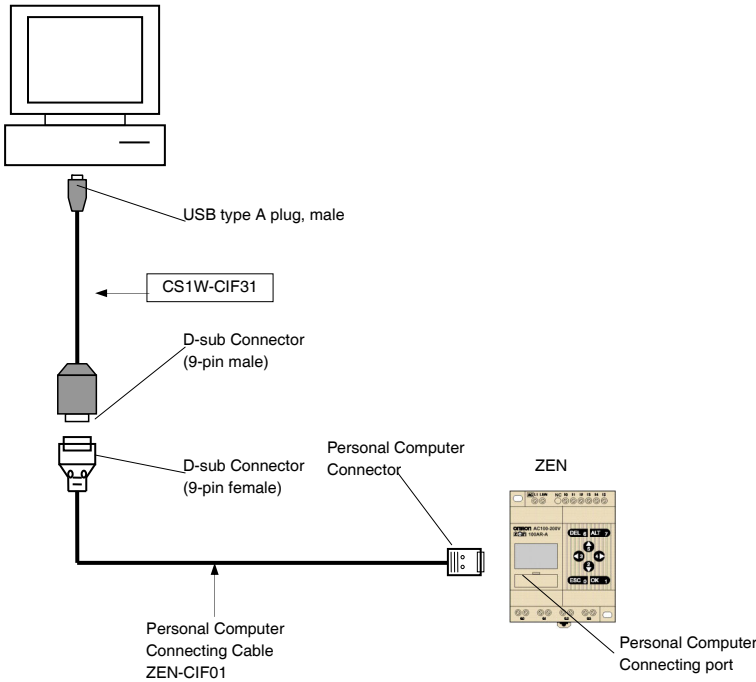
USB type A plug, male

CS1W-CIF31

D-sub Connector
(9-pin male)

D-sub Connector
(9-pin female)

Personal Computer
Connector

ZEN

OMRON AC100-240V
ZEN 10C1AR-A

DEL ALT
ESC OK

Personal Computer
Connecting Cable
ZEN-CIF01

Personal Computer
Connecting port